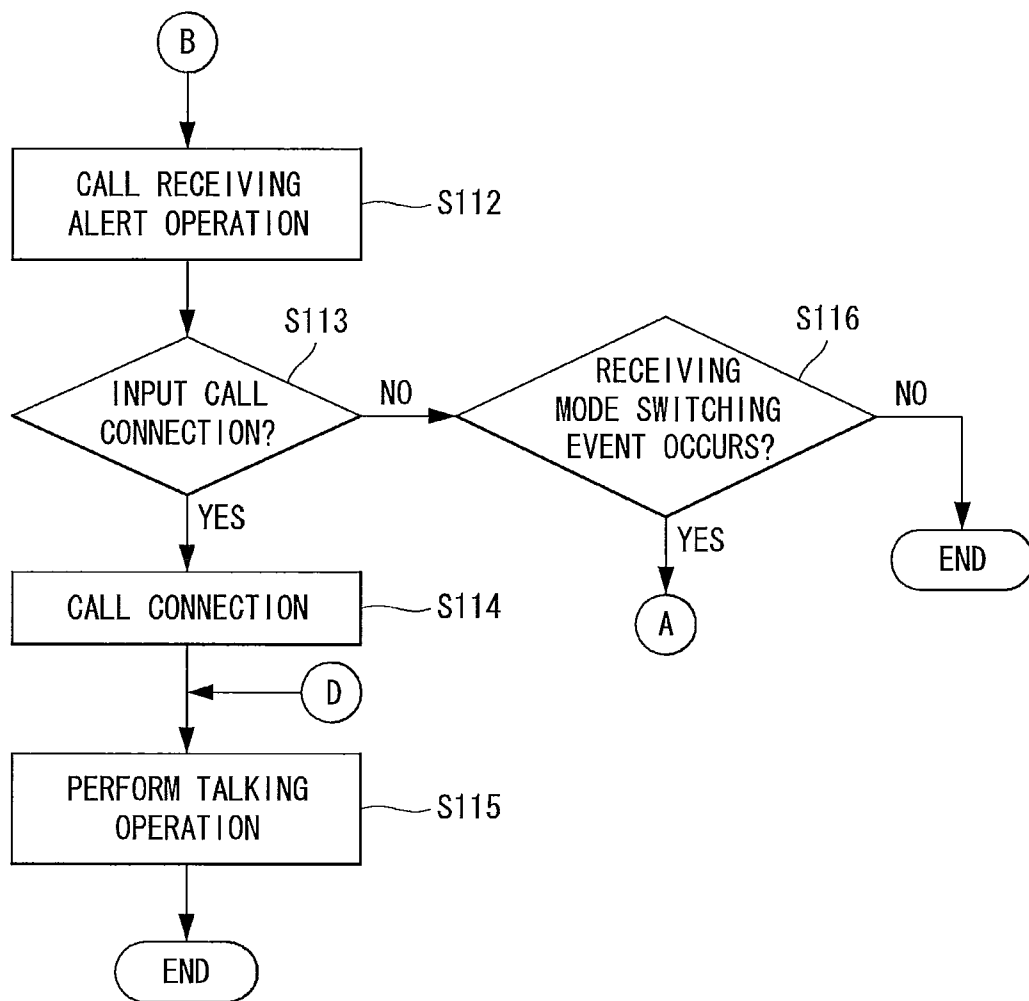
B

CALL RECEIVING ALERT OPERATION

S112

S113

INPUT CALL CONNECTION?

NO

S116

RECEIVING MODE SWITCHING EVENT OCCURS?

NO

END

YES

YES

A

CALL CONNECTION

S114

D

PERFORM TALKING OPERATION

S115

END